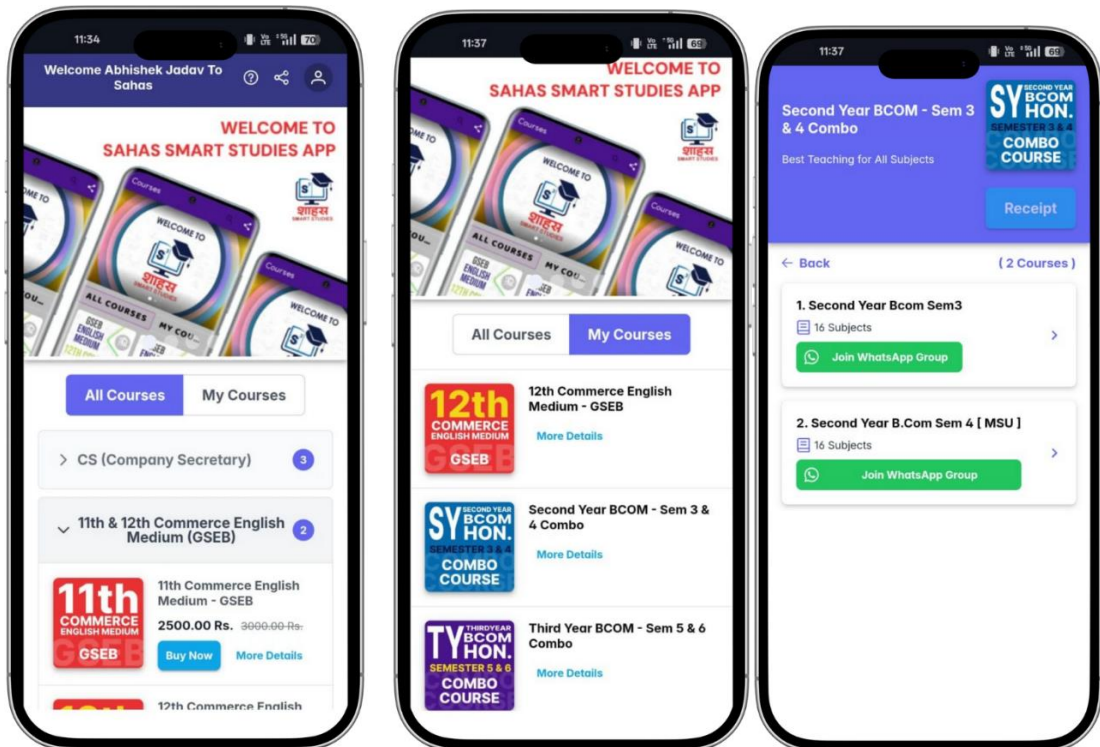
11:34

Welcome Abhishek Jadav To Sahas

WELCOME TO
SAHAS SMART STUDIES APP

Courses
WELCOME TO
शाहस SMART STUDIES
ALL COURSES
MY CO
GSEB ENGLISH MEDIUM
Courses
WELCOME TO

All Courses
My Courses

> CS (Company Secretary) 3

11th & 12th Commerce English Medium (GSEB) 2

11th COMMERCE ENGLISH MEDIUM GSEB
11th Commerce English Medium - GSEB
2500.00 Rs. 3000.00 Rs.
Buy Now
More Details

12th Commerce English

11:37

WELCOME TO
SAHAS SMART STUDIES APP

All Courses
My Courses

12th COMMERCE ENGLISH MEDIUM GSEB
12th Commerce English Medium - GSEB
More Details

SY SECOND YEAR BCOM HON. SEMESTER 3 & 4 COMBO COURSE
Second Year BCOM - Sem 3 & 4 Combo
More Details

TY THIRDYEAR BCOM HON. SEMESTER 5 & 6 COMBO COURSE
Third Year BCOM - Sem 5 & 6 Combo
More Details

11:37

Second Year BCOM - Sem 3 & 4 Combo
Best Teaching for All Subjects
SY SECOND YEAR BCOM HON. SEMESTER 3 & 4 COMBO COURSE
Receipt

← Back
( 2 Courses )

1. Second Year Bcom Sem3
16 Subjects
Join WhatsApp Group

2. Second Year B.Com Sem 4 [ MSU ]
16 Subjects
Join WhatsApp Group